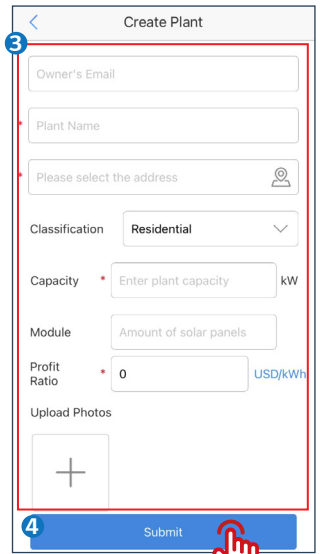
Create Plant

3

Owner's Email

* Plant Name

* Please select the address

Classification Residential

Capacity * Enter plant capacity kW

Module Amount of solar panels

Profit Ratio * 0 USD/kWh

Upload Photos

+

4

Submit